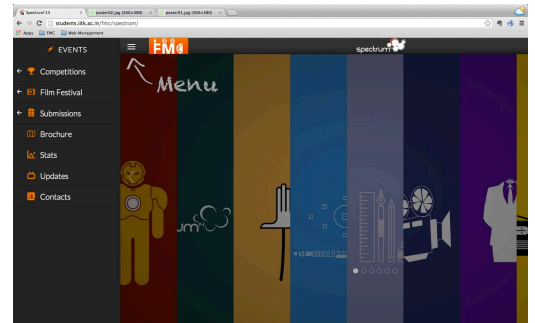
Spectrum'14
poster02.jpg (260×380)
poster01.jpg (260×380)

students.iitk.ac.in/fmc/spectrum/

Apps FMC Web Management

EVENTS
Competitions
Film Festival
Submissions
Brochure
Stats
Updates
Contacts

FMC

spectrum

Menu

um